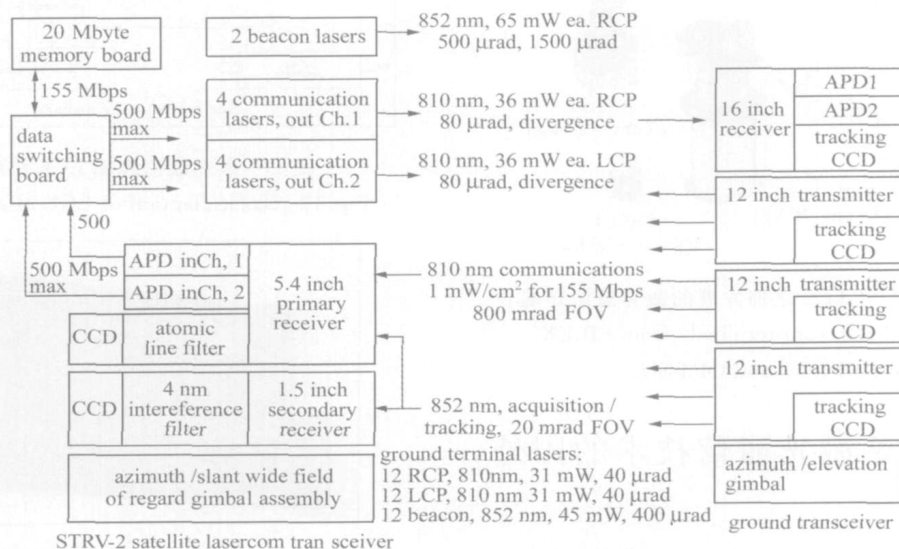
20 Mbyte memory board

155 Mbps

data switching board

500 Mbps max

500 Mbps max

500

500 Mbps max

2 beacon lasers

852 nm, 65 mW ea. RCP
500 μrad, 1500 μrad

4 communication lasers, out Ch.1

810 nm, 36 mW ea. RCP
80 μrad, divergence

4 communication lasers, out Ch.2

810 nm, 36 mW ea. LCP
80 μrad, divergence

APD inCh, 1

APD inCh, 2

5.4 inch primary receiver

CCD

atomic line filter

810 nm communications
1 mW/cm$^2$ for 155 Mbps
800 mrad FOV

CCD

4 nm intereference filter

1.5 inch secondary receiver

852 nm, acquisition / tracking, 20 mrad FOV

azimuth /slant wide field of regard gimbal assembly

ground terminal lasers:
12 RCP, 810nm, 31 mW, 40 μrad
12 LCP, 810 nm 31 mW, 40 μrad
12 beacon, 852 nm, 45 mW, 400 μrad

STRV-2 satellite lasercom tran sceiver

16 inch receiver

APD1

APD2

tracking CCD

12 inch transmitter

tracking CCD

12 inch transmitter

tracking CCD

12 inch transmitter

tracking CCD

azimuth /elevation gimbal

ground transceiver